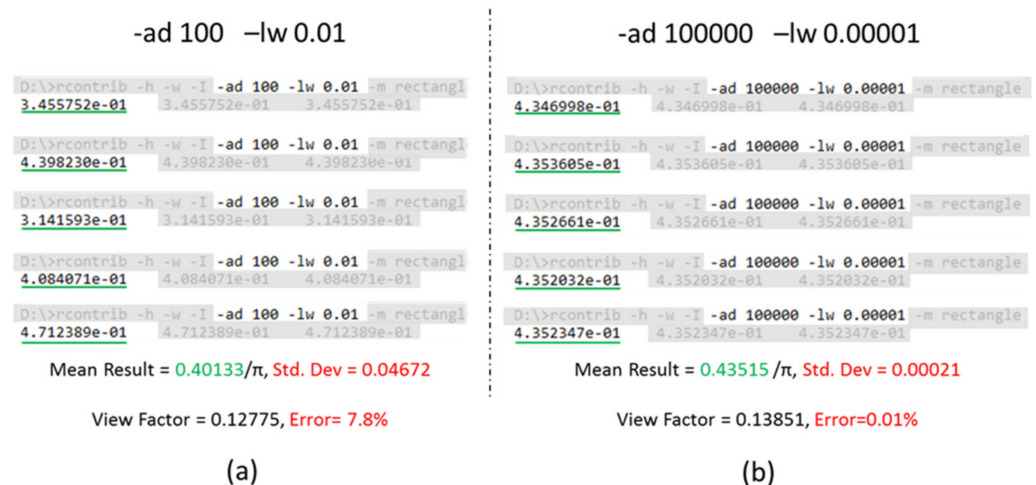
-ad 100 –lw 0.01

D:\>rcontrib -h -w -I -ad 100 -lw 0.01 -m rectangl
3.455752e-01 3.455752e-01 3.455752e-01

D:\>rcontrib -h -w -I -ad 100 -lw 0.01 -m rectangl
4.398230e-01 4.398230e-01 4.398230e-01

D:\>rcontrib -h -w -I -ad 100 -lw 0.01 -m rectangl
3.141593e-01 3.141593e-01 3.141593e-01

D:\>rcontrib -h -w -I -ad 100 -lw 0.01 -m rectangl
4.084071e-01 4.084071e-01 4.084071e-01

D:\>rcontrib -h -w -I -ad 100 -lw 0.01 -m rectangl
4.712389e-01 4.712389e-01 4.712389e-01

Mean Result = 0.40133/π, Std. Dev = 0.04672

View Factor = 0.12775, Error= 7.8%

(a)

-ad 100000 –lw 0.00001

D:\>rcontrib -h -w -I -ad 100000 -lw 0.00001 -m rectangle
4.346998e-01 4.346998e-01 4.346998e-01

D:\>rcontrib -h -w -I -ad 100000 -lw 0.00001 -m rectangle
4.353605e-01 4.353605e-01 4.353605e-01

D:\>rcontrib -h -w -I -ad 100000 -lw 0.00001 -m rectangle
4.352661e-01 4.352661e-01 4.352661e-01

D:\>rcontrib -h -w -I -ad 100000 -lw 0.00001 -m rectangle
4.352032e-01 4.352032e-01 4.352032e-01

D:\>rcontrib -h -w -I -ad 100000 -lw 0.00001 -m rectangle
4.352347e-01 4.352347e-01 4.352347e-01

Mean Result = 0.43515 /π, Std. Dev = 0.00021

View Factor = 0.13851, Error=0.01%

(b)